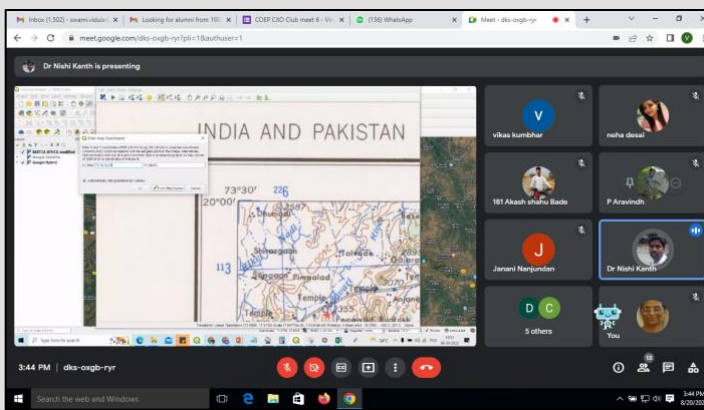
Inbox (1,502) - swami.vidula | Looking for alumni from 197 | COEP CXO Club meet 6 - W | (156) WhatsApp | Meet - dks-oxgb-ryr

meet.google.com/dks-oxgb-ryr?pli=1&authuser=1

Dr Nishi Kanth is presenting

INDIA AND PAKISTAN

73°30'

20°00'

113

Type here to search

vikas kumbhar

neha desai

181 Akash shahu Bade

P Aravindh

Janani Nanjundan

Dr Nishi Kanth

5 others

You

3:44 PM | dks-oxgb-ryr

Search the web and Windows

3:44 PM
8/20/202